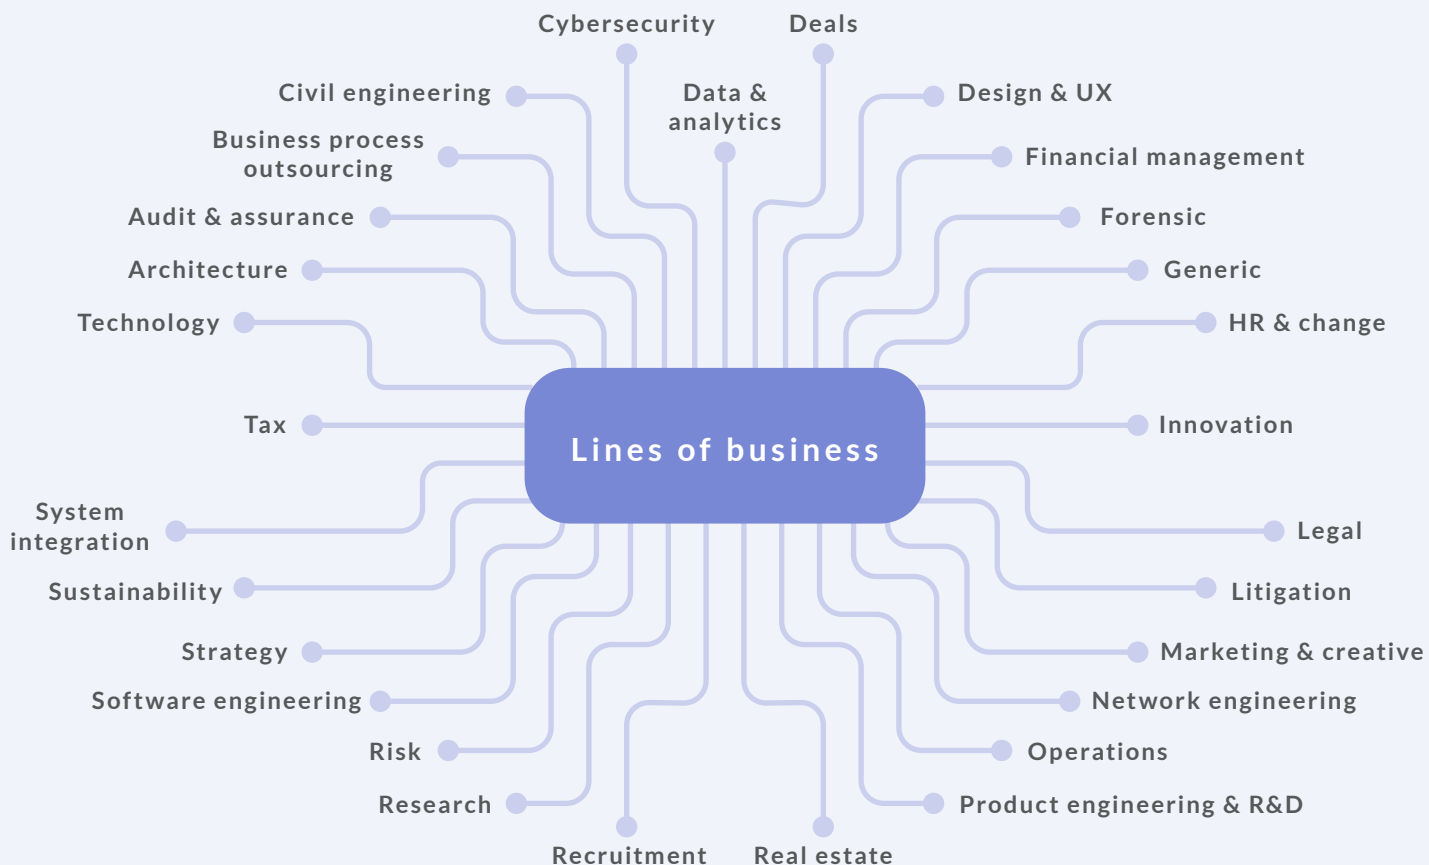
Cybersecurity

Deals

Civil engineering

Data & analytics

Design & UX

Business process outsourcing

Financial management

Audit & assurance

Forensic

Architecture

Generic

Technology

HR & change

Tax

Lines of business

Innovation

System integration

Legal

Sustainability

Litigation

Strategy

Marketing & creative

Software engineering

Network engineering

Risk

Operations

Research

Product engineering & R&D

Recruitment

Real estate